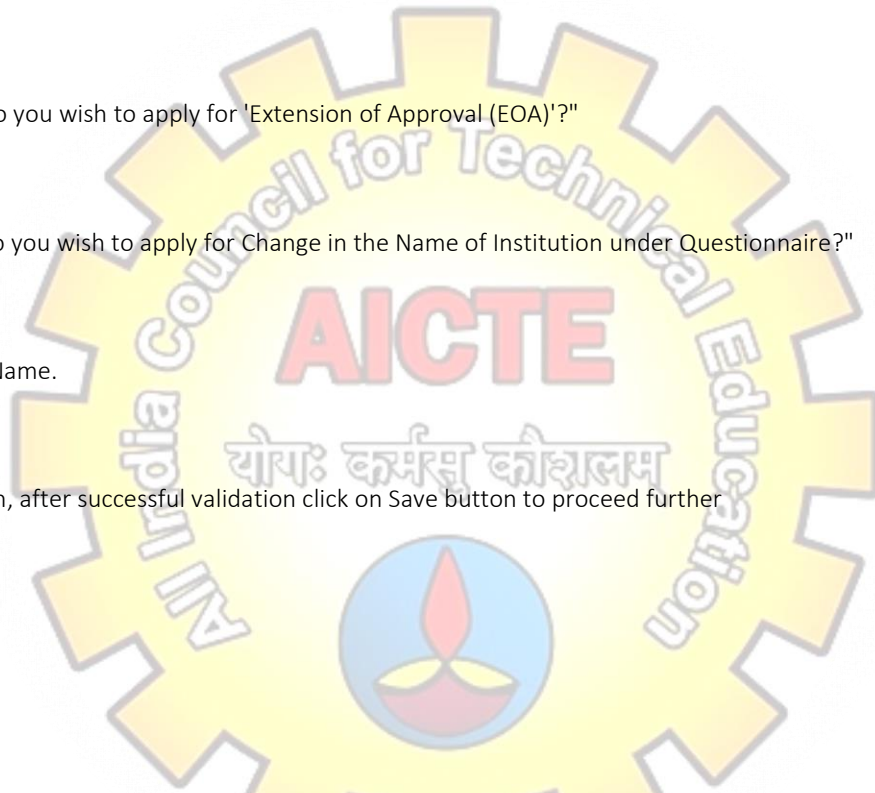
o you wish to apply for 'Extension of Approval (EOA)'?"

o you wish to apply for Change in the Name of Institution under Questionnaire?"

Name.

n, after successful validation click on Save button to proceed further

All India Council for Technical Education

AICTE

योगः कर्मसु कौशलम्